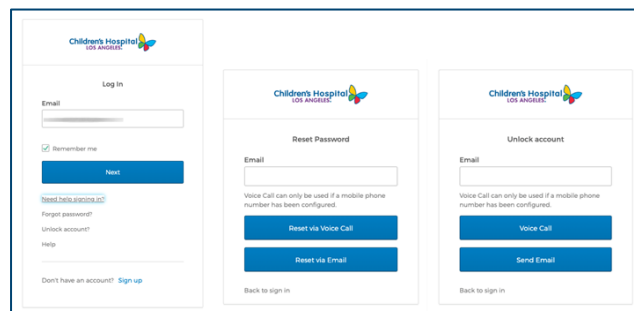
Children's Hospital LOS ANGELES

Log In

Email

Remember me

Next

Need help signing in?

Forgot password?

Unlock account?

Help

Don't have an account? Sign up

Children's Hospital LOS ANGELES

Reset Password

Email

Voice Call can only be used if a mobile phone number has been configured.

Reset via Voice Call

Reset via Email

Back to sign in

Children's Hospital LOS ANGELES

Unlock account

Email

Voice Call can only be used if a mobile phone number has been configured.

Voice Call

Send Email

Back to sign in